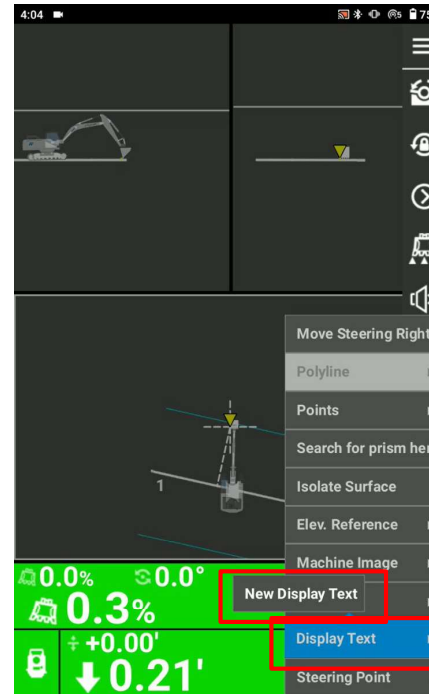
4:04

75

Move Steering Right

Polyline

Points

Search for prism her

Isolate Surface

Elev. Reference

Machine Image

New Display Text

Display Text

Steering Point

1

0.0%

0.0°

0.3%

+0.00'

0.21'